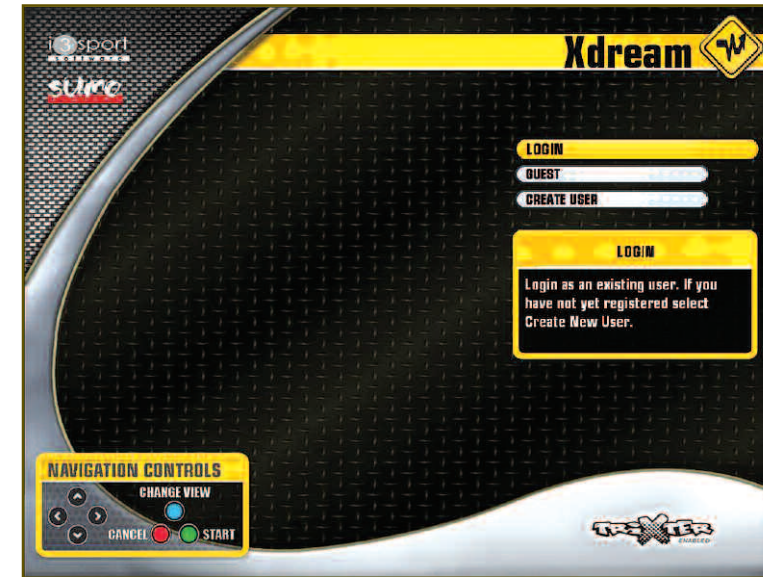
i3sport
science
sure

Xdream

LOGIN
GUEST
CREATE USER

LOGIN
Login as an existing user. If you have not yet registered select Create New User.

NAVIGATION CONTROLS
CHANGE VIEW
CANCEL
START

TRIXTER
CHARGED